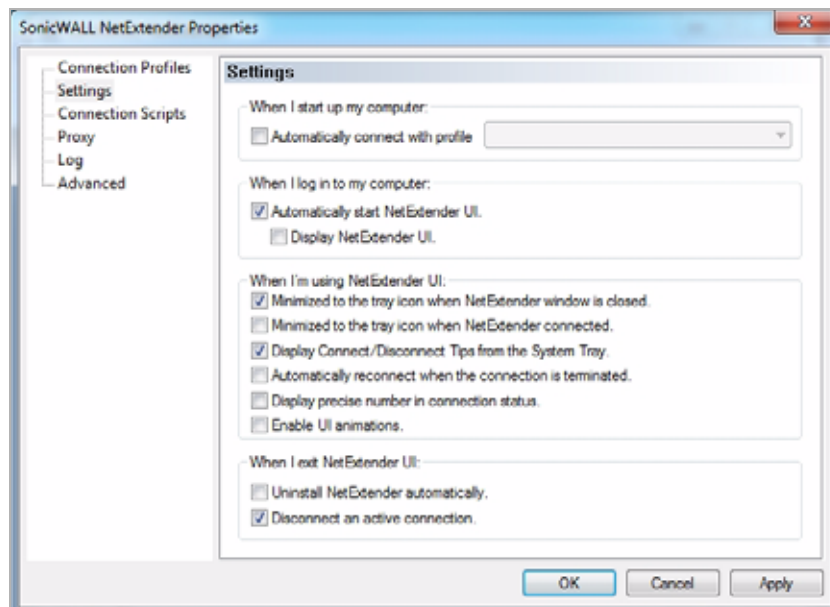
SonicWALL NetExtender Properties

Connection Profiles
Settings
Connection Scripts
Proxy
Log
Advanced

Settings

When I start up my computer:
Automatically connect with profile

When I log in to my computer:
Automatically start NetExtender UI.
Display NetExtender UI.

When I'm using NetExtender UI:
Minimized to the tray icon when NetExtender window is closed.
Minimized to the tray icon when NetExtender connected.
Display Connect/Disconnect Tips from the System Tray.
Automatically reconnect when the connection is terminated.
Display precise number in connection status.
Enable UI animations.

When I exit NetExtender UI:
Uninstall NetExtender automatically.
Disconnect an active connection.

OK
Cancel
Apply